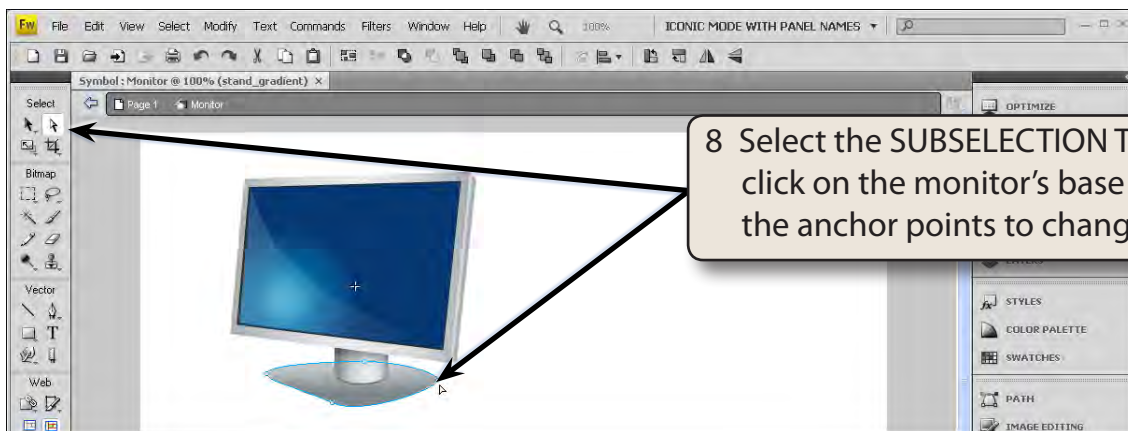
Fw File Edit View Select Modify Text Commands Filters Window Help 100% ICONIC MODE WITH PANEL NAMES

Symbol : Monitor @ 100% (stand_gradient) ×

Page 1 Monitor

Select

Bitmap

Vector

Web

OPTIMIZE

LAYERS

STYLES

COLOR PALETTE

SWATCHES

PATH

IMAGE EDITING

8 Select the SUBSELECTION T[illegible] click on the monitor's base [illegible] the anchor points to chang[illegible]